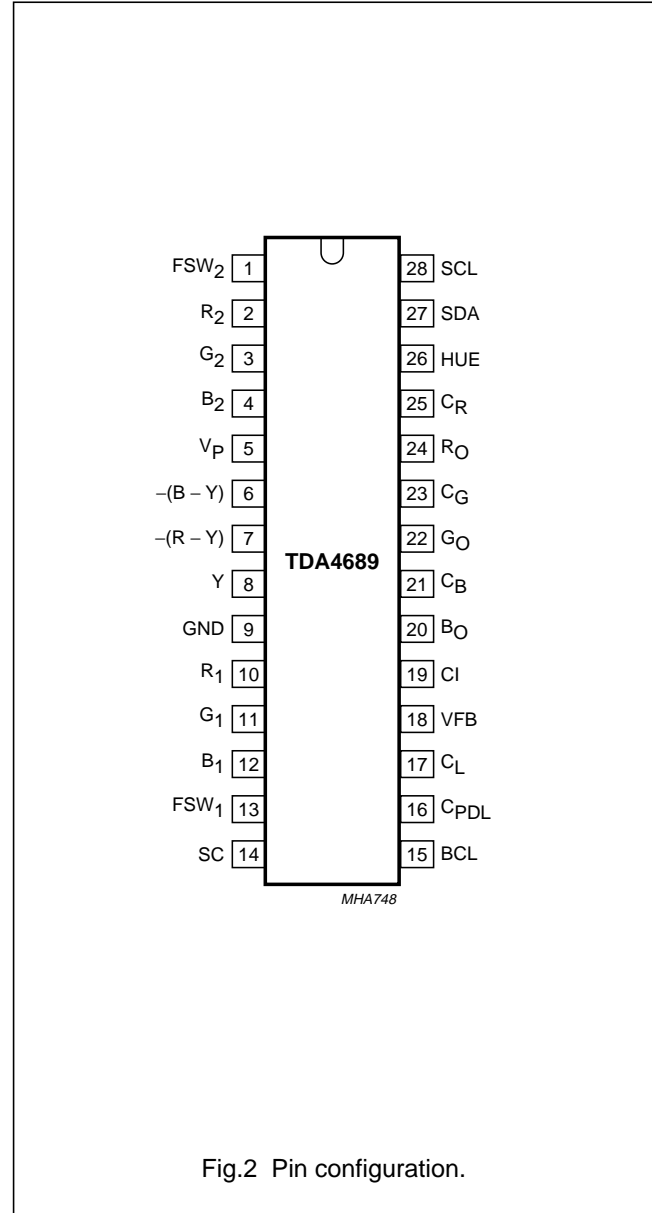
| | | | |
|---|---|---|---|
| $FSW_2$ | 1 | 28 | SCL |
| $R_2$ | 2 | 27 | SDA |
| $G_2$ | 3 | 26 | HUE |
| $B_2$ | 4 | 25 | $C_R$ |
| $V_P$ | 5 | 24 | $R_O$ |
| $-(B-Y)$ | 6 | 23 | $C_G$ |
| $-(R-Y)$ | 7 | 22 | $G_O$ |
| Y | 8 | 21 | $C_B$ |
| GND | 9 | 20 | $B_O$ |
| $R_1$ | 10 | 19 | CI |
| $G_1$ | 11 | 18 | VFB |
| $B_1$ | 12 | 17 | $C_L$ |
| $FSW_1$ | 13 | 16 | $C_{PDL}$ |
| SC | 14 | 15 | BCL |

TDA4689

MHA748

Fig.2 Pin configuration.